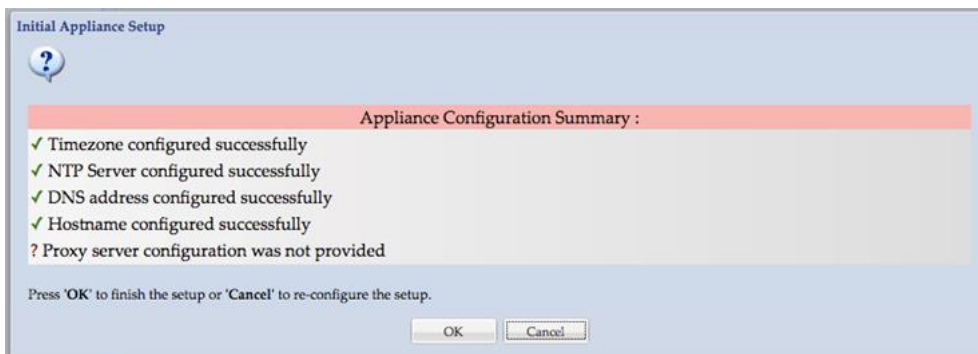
Initial Appliance Setup

?

Appliance Configuration Summary :

✓ Timezone configured successfully
✓ NTP Server configured successfully
✓ DNS address configured successfully
✓ Hostname configured successfully
? Proxy server configuration was not provided

Press '**OK**' to finish the setup or '**Cancel**' to re-configure the setup.

OK | Cancel